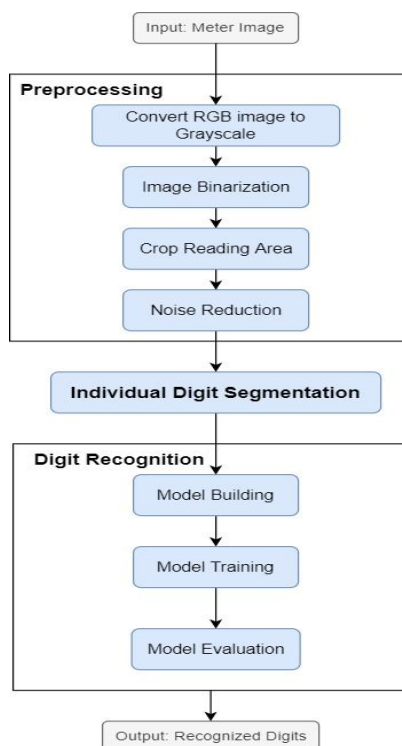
Input: Meter Image

Preprocessing

Convert RGB image to Grayscale

Image Binarization

Crop Reading Area

Noise Reduction

Individual Digit Segmentation

Digit Recognition

Model Building

Model Training

Model Evaluation

Output: Recognized Digits